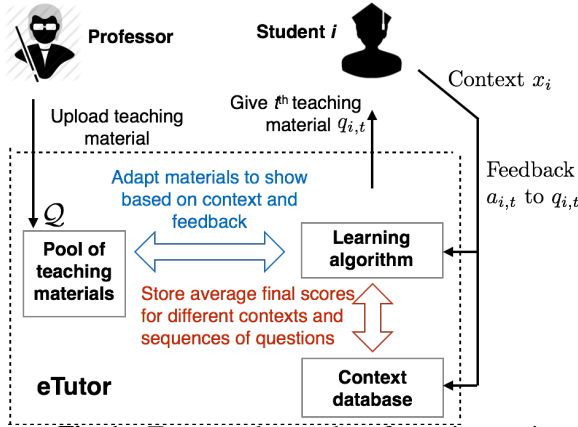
Professor

Student $i$

Context $x_i$

Upload teaching material

Give $t^{th}$ teaching material $q_{i,t}$

Feedback $a_{i,t}$ to $q_{i,t}$

$\mathcal{Q}$

Adapt materials to show based on context and feedback

Pool of teaching materials

Learning algorithm

Store average final scores for different contexts and sequences of questions

eTutor

Context database